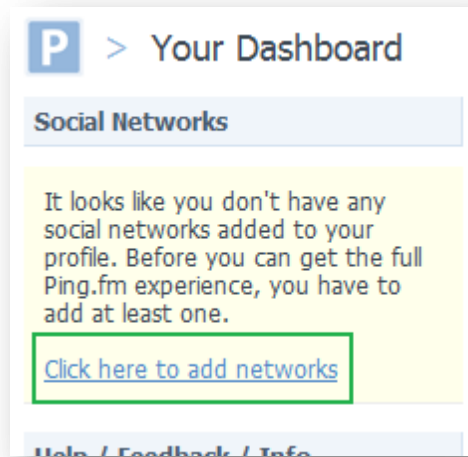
P > Your Dashboard

Social Networks

It looks like you don't have any social networks added to your profile. Before you can get the full Ping.fm experience, you have to add at least one.

Click here to add networks

Help / Feedback / Info